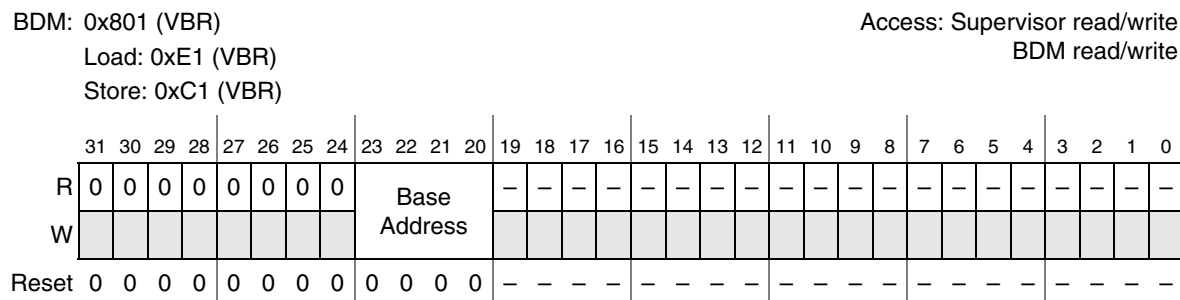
BDM: 0x801 (VBR)
Load: 0xE1 (VBR)
Store: 0xC1 (VBR)

Access: Supervisor read/write
BDM read/write

| | 31 | 30 | 29 | 28 | 27 | 26 | 25 | 24 | 23 | 22 | 21 | 20 | 19 | 18 | 17 | 16 | 15 | 14 | 13 | 12 | 11 | 10 | 9 | 8 | 7 | 6 | 5 | 4 | 3 | 2 | 1 | 0 |
|---|---|---|---|---|---|---|---|---|---|---|---|---|---|---|---|---|---|---|---|---|---|---|---|---|---|---|---|---|---|---|---|---|
| R | 0 | 0 | 0 | 0 | 0 | 0 | 0 | 0 | Base Address | | | | – | – | – | – | – | – | – | – | – | – | – | – | – | – | – | – | – | – | – | – |
| W | | | | | | | | | | | | | | | | | | | | | | | | | | | | | | | | |
| Reset | 0 | 0 | 0 | 0 | 0 | 0 | 0 | 0 | 0 | 0 | 0 | 0 | – | – | – | – | – | – | – | – | – | – | – | – | – | – | – | – | – | – | – | – |